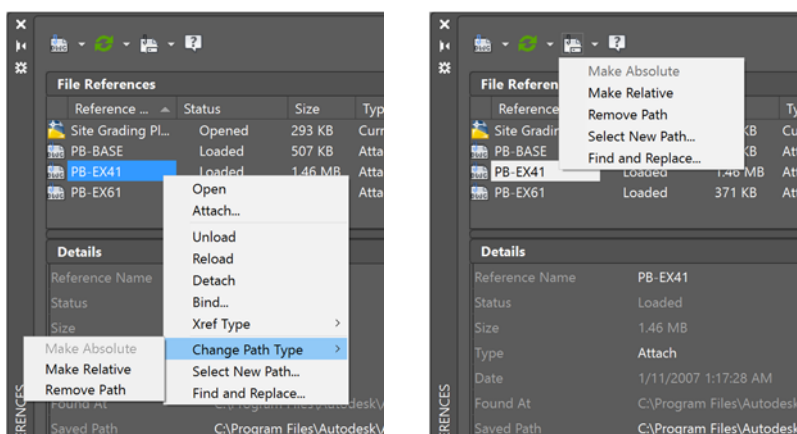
File References

| Reference ... | Status | Size | Typ |
|---|---|---|---|
| Site Grading Pl... | Opened | 293 KB | Curr |
| PB-BASE | Loaded | 507 KB | Atta |
| PB-EX41 | Loaded | 1.46 MB | Atta |
| PB-EX61 | | | Atta |

Open
Attach...
Unload
Reload
Detach
Bind...
Xref Type
Change Path Type
Select New Path...
Find and Replace...

Make Absolute
Make Relative
Remove Path

Details
Reference Name
Status
Size
Found At
Saved Path C:\Program Files\Autodesk\

ERENCES

File Referen

| Reference | | Size | Ty |
|---|---|---|---|
| Site Gradin | | KB | Cu |
| PB-BASE | | KB | Att |
| PB-EX41 | Loaded | 1.46 MB | Att |
| PB-EX61 | Loaded | 371 KB | Att |

Make Absolute
Make Relative
Remove Path
Select New Path...
Find and Replace...

Details

| | |
|---|---|
| Reference Name | PB-EX41 |
| Status | Loaded |
| Size | 1.46 MB |
| Type | Attach |
| Date | 1/11/2007 1:17:28 AM |
| Found At | C:\Program Files\Autodesk |
| Saved Path | C:\Program Files\Autodesk |

ERENCES